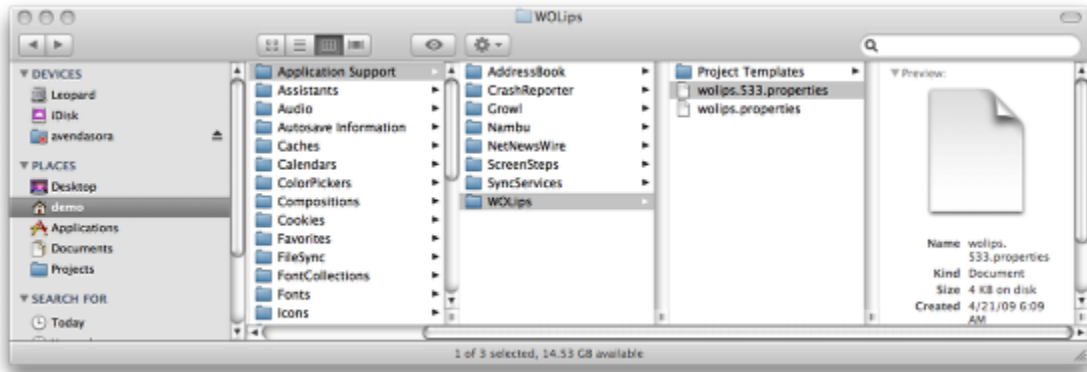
WOLips

▼ DEVICES
Leopard
iDisk
avendasora

▼ PLACES
Desktop
demo
Applications
Documents
Projects

▼ SEARCH FOR
Today

Application Support
Assistants
Audio
Autosave Information
Caches
Calendars
ColorPickers
Compositions
Cookies
Favorites
FileSync
FontCollections
Fonts
Icons

AddressBook
CrashReporter
Growl
Nambu
NetNewsWire
ScreenSteps
SyncServices
WOLips

Project Templates
wolips.533.properties
wolips.properties

▼ Preview:

Name wolips.533.properties
Kind Document
Size 4 KB on disk
Created 4/21/09 6:09 AM

1 of 3 selected, 14.53 GB available